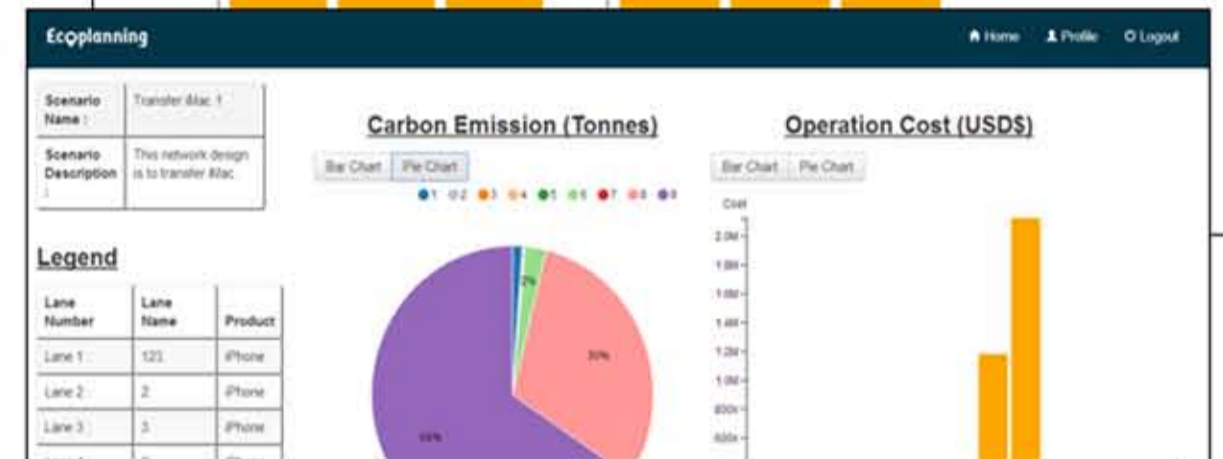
Ecoplanning

Home Profile Logout

| Scenario Name : | Transfer iMac 1 |
|---|---|
| Scenario Description : | This network design is to transfer iMac |

Legend

| Lane Number | Lane Name | Product |
|---|---|---|
| Lane 1 : | 123 | iPhone |
| Lane 2 : | 2 | iPhone |
| Lane 3 : | 3 | iPhone |

Carbon Emission (Tonnes)

Bar Chart Pie Chart

1 2 3 4 5 6 7 8 9

2%

30%

66%

Operation Cost (USD$)

Bar Chart Pie Chart

Cost

2.0M
1.8M
1.6M
1.4M
1.2M
1.0M
800k
600k